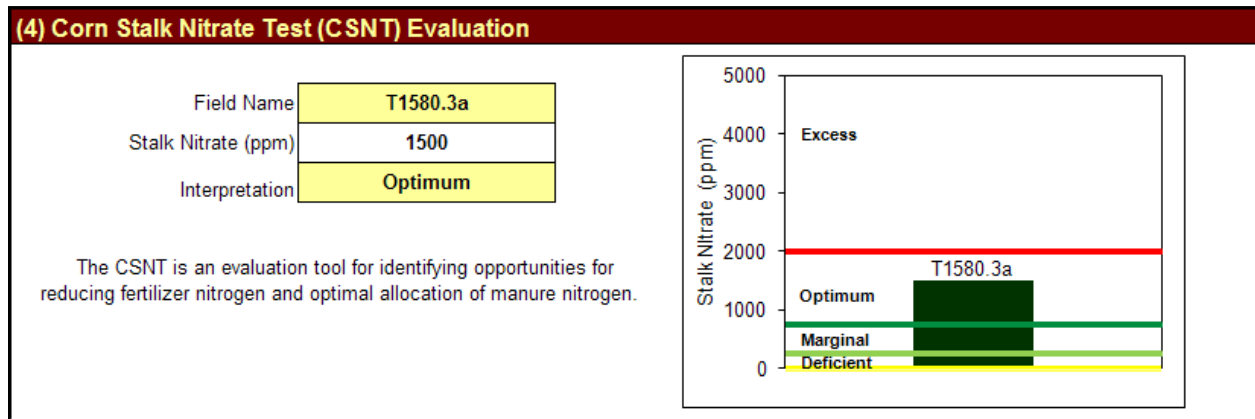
(4) Corn Stalk Nitrate Test (CSNT) Evaluation

| | |
|---|---|
| Field Name | T1580.3a |
| Stalk Nitrate (ppm) | 1500 |
| Interpretation | Optimum |

The CSNT is an evaluation tool for identifying opportunities for reducing fertilizer nitrogen and optimal allocation of manure nitrogen.

5000
4000
3000
2000
1000
0
Stalk Nitrate (ppm)
Excess
T1580.3a
Optimum
Marginal
Deficient